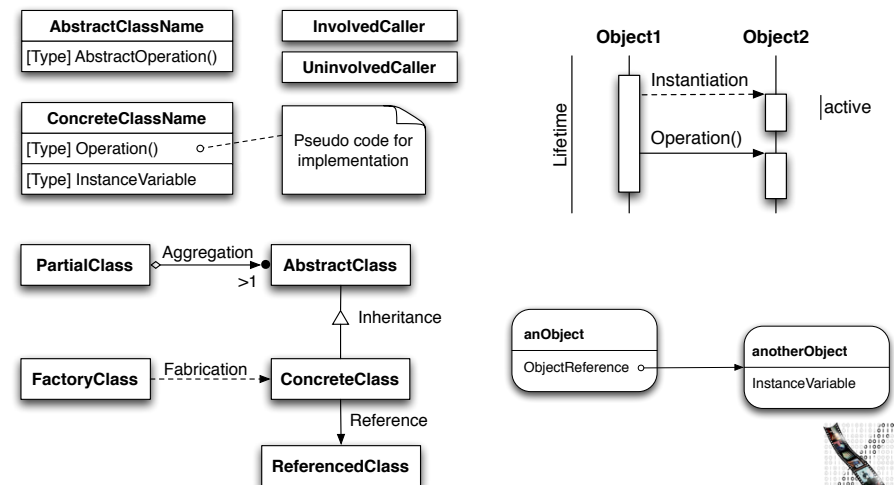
AbstractClassName
[Type] AbstractOperation()

InvolvedCaller

UninvolvedCaller

ConcreteClassName
[Type] Operation()
[Type] InstanceVariable

Pseudo code for implementation

Object1
Object2
Lifetime
Instantiation
active
Operation()

PartialClass
Aggregation
>1
AbstractClass
Inheritance

FactoryClass
Fabrication
ConcreteClass
Reference
ReferencedClass

anObject
ObjectReference

anotherObject
InstanceVariable